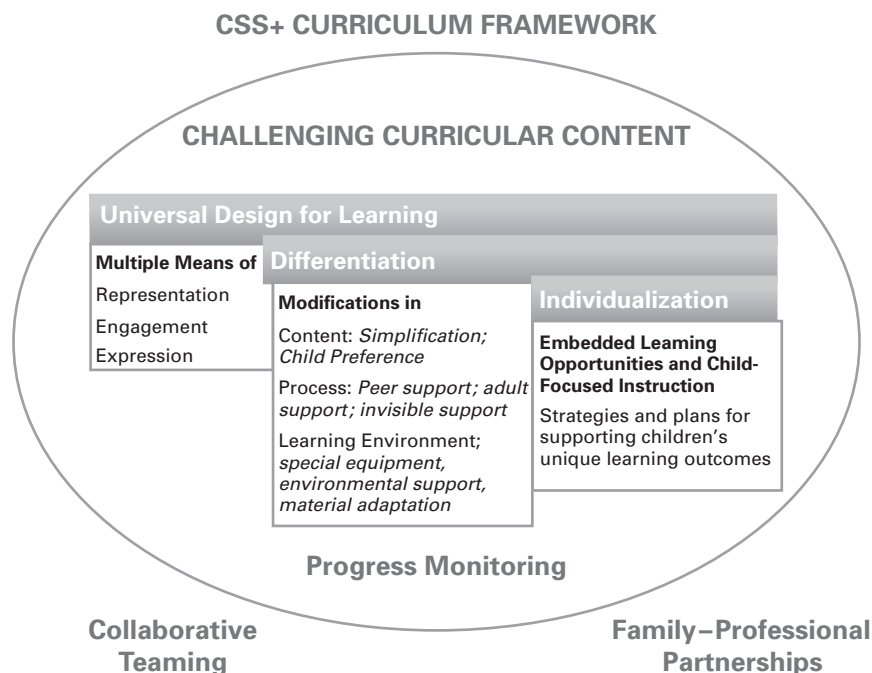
CSS+ CURRICULUM FRAMEWORK

CHALLENGING CURRICULAR CONTENT

Universal Design for Learning

Multiple Means of

Representation

Engagement

Expression

Differentiation

Modifications in

Content: *Simplification; Child Preference*

Process: *Peer support; adult support; invisible support*

Learning Environment; *special equipment, environmental support, material adaptation*

Individualization

Embedded Learning Opportunities and Child-Focused Instruction

Strategies and plans for supporting children's unique learning outcomes

Progress Monitoring

Collaborative Teaming

Family–Professional Partnerships